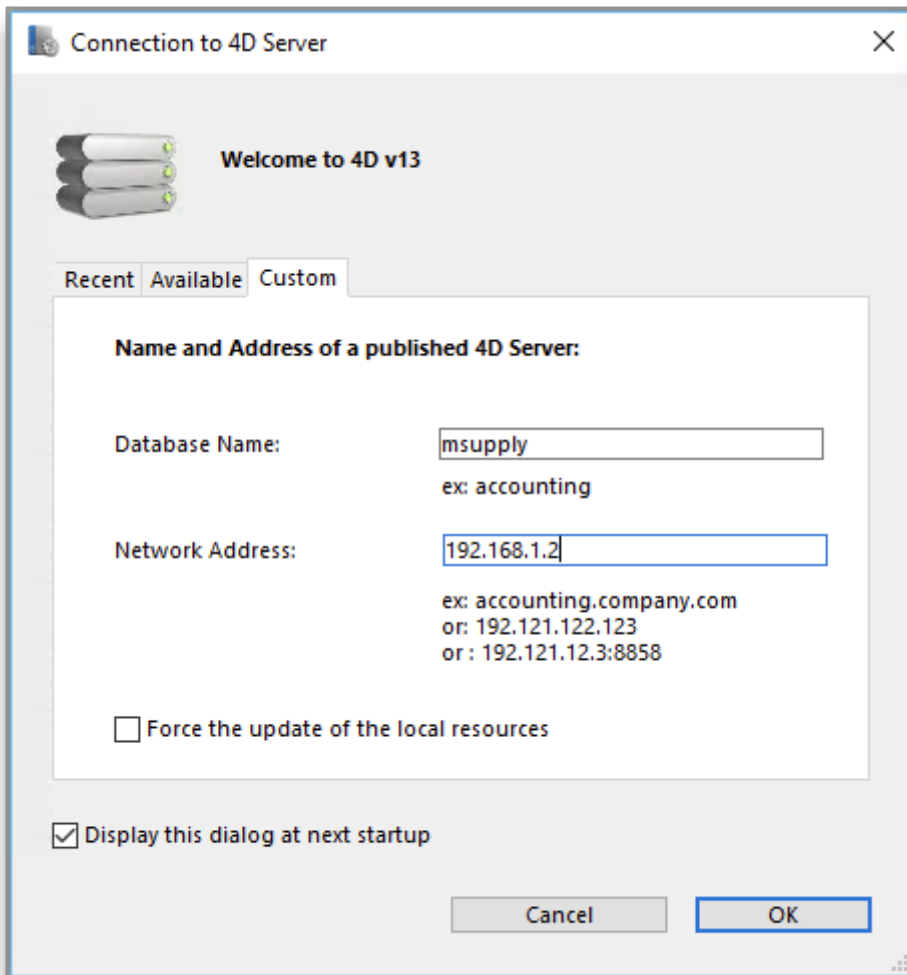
Connection to 4D Server

Welcome to 4D v13

Recent Available Custom

Name and Address of a published 4D Server:

Database Name: msupply

ex: accounting

Network Address: 192.168.1.2

ex: accounting.company.com
or: 192.121.122.123
or : 192.121.12.3:8858

Force the update of the local resources

Display this dialog at next startup

Cancel OK